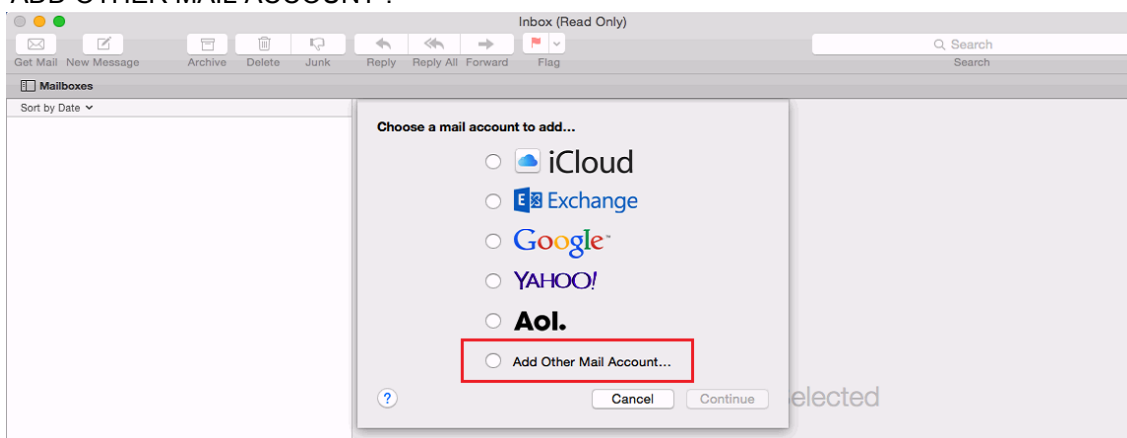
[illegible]

Inbox (Read Only)

Get Mail New Message Archive Delete Junk Reply Reply All Forward Flag

Search
Search

Mailboxes

Sort by Date

Choose a mail account to add...

iCloud

Exchange

Google

YAHOO!

Aol.

Add Other Mail Account...

?

Cancel Continue

elected